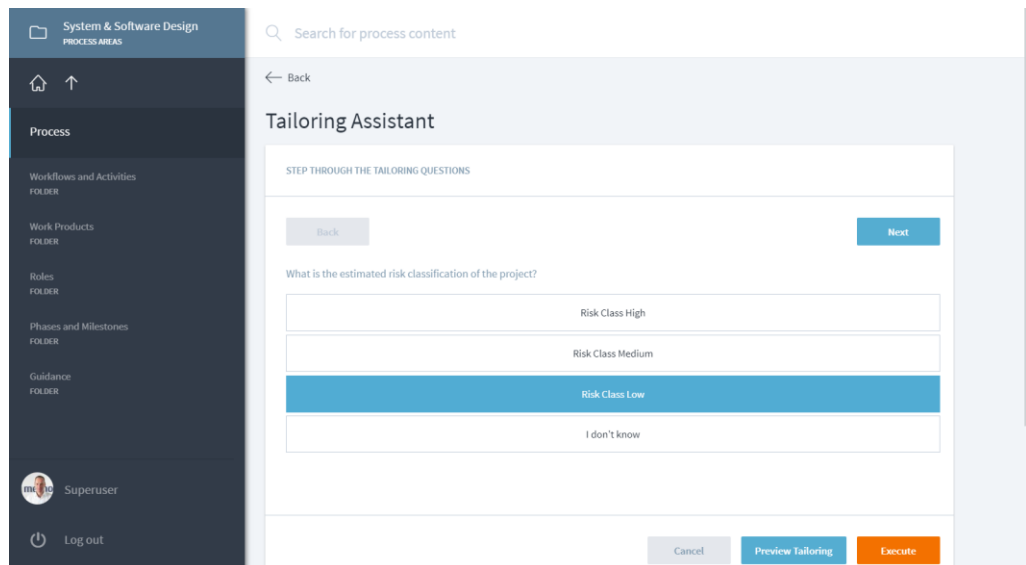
System & Software Design
PROCESS AREAS

Process

Workflows and Activities
FOLDER

Work Products
FOLDER

Roles
FOLDER

Phases and Milestones
FOLDER

Guidance
FOLDER

Superuser

Log out

Search for process content

Back

Tailoring Assistant

STEP THROUGH THE TAILORING QUESTIONS

Back

Next

What is the estimated risk classification of the project?

Risk Class High

Risk Class Medium

Risk Class Low

I don't know

Cancel

Preview Tailoring

Execute